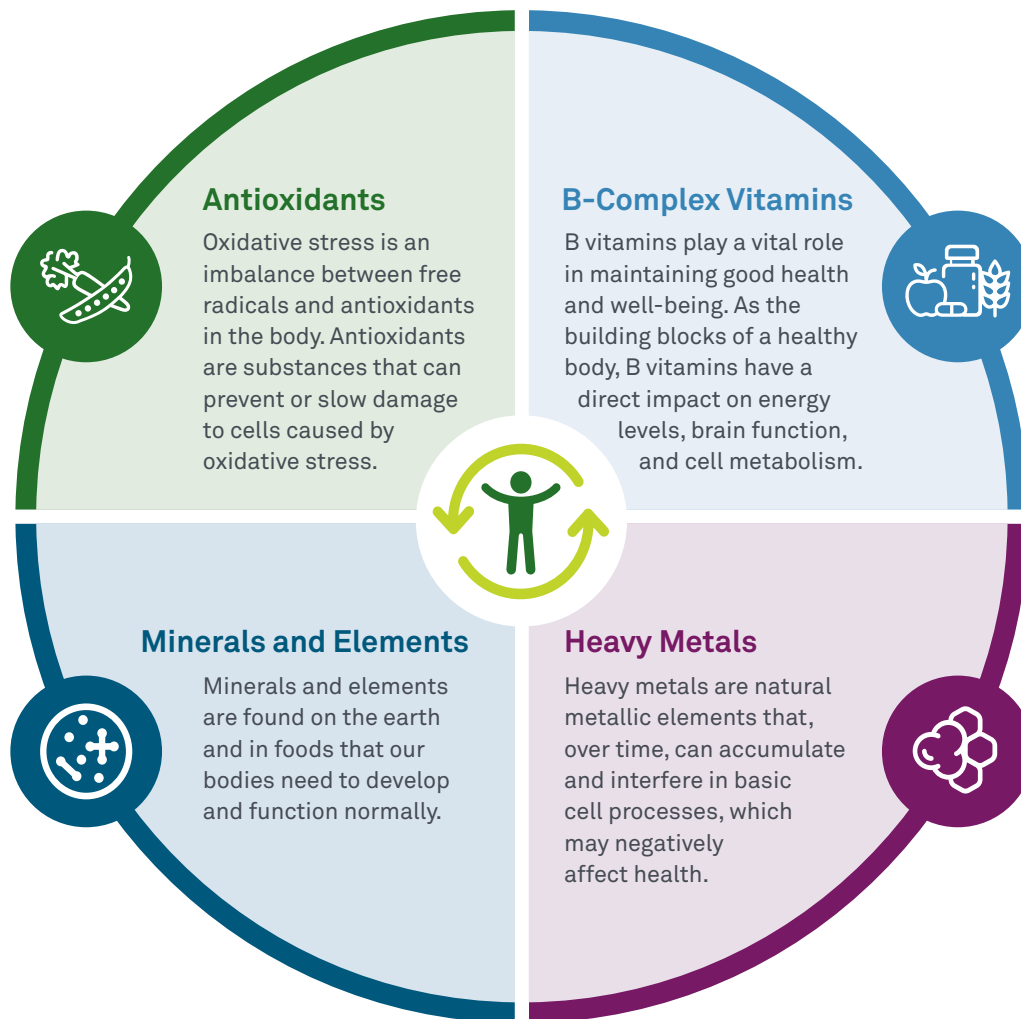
Antioxidants

Oxidative stress is an imbalance between free radicals and antioxidants in the body. Antioxidants are substances that can prevent or slow damage to cells caused by oxidative stress.

B-Complex Vitamins

B vitamins play a vital role in maintaining good health and well-being. As the building blocks of a healthy body, B vitamins have a direct impact on energy levels, brain function, and cell metabolism.

Minerals and Elements

Minerals and elements are found on the earth and in foods that our bodies need to develop and function normally.

Heavy Metals

Heavy metals are natural metallic elements that, over time, can accumulate and interfere in basic cell processes, which may negatively affect health.